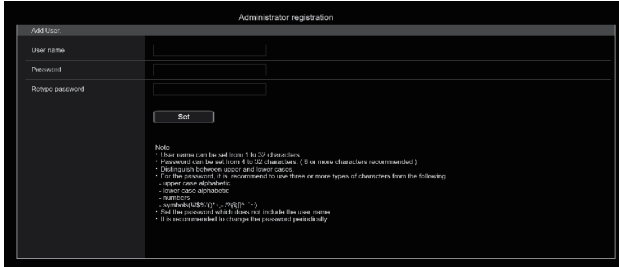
Administrator registration

Add User.

User name

Password

Retype password

Set

Note
・User name can be set from 1 to 32 characters
・Password can be set from 4 to 32 characters. ( 8 or more characters recommended )
・Distinguish between upper and lower cases.
・For the password, it is recommend to use three or more types of characters from the following.
- upper case alphabetic
- lower case alphabetic
- numbers
- symbols(!#$%'()*+,-./?@[]^_`{|}~)
・Set the password which does not include the user name.
・It is recommended to change the password periodically.